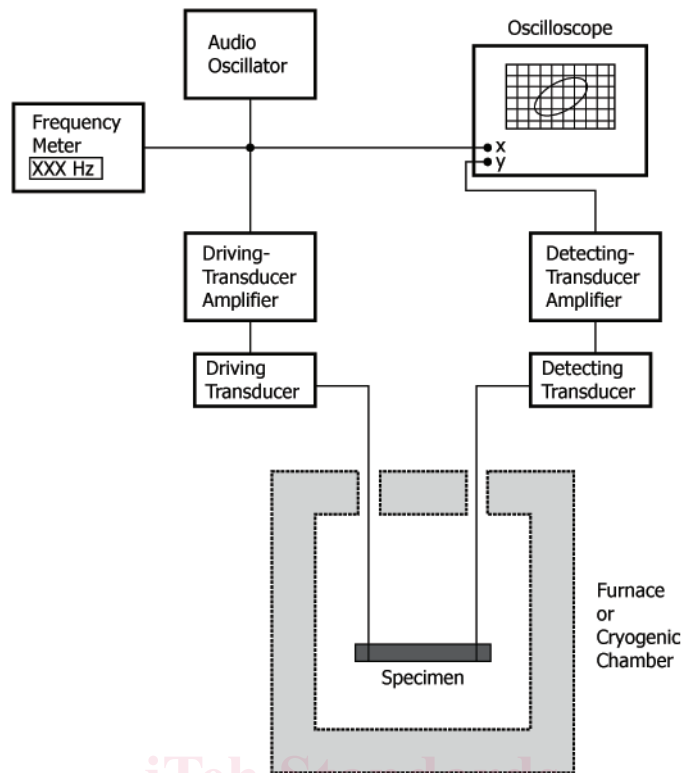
Audio Oscillator

Oscilloscope

Frequency Meter
XXX Hz

x
y

Driving-Transducer Amplifier

Detecting-Transducer Amplifier

Driving Transducer

Detecting Transducer

Furnace or Cryogenic Chamber

Specimen

iTeh Standards